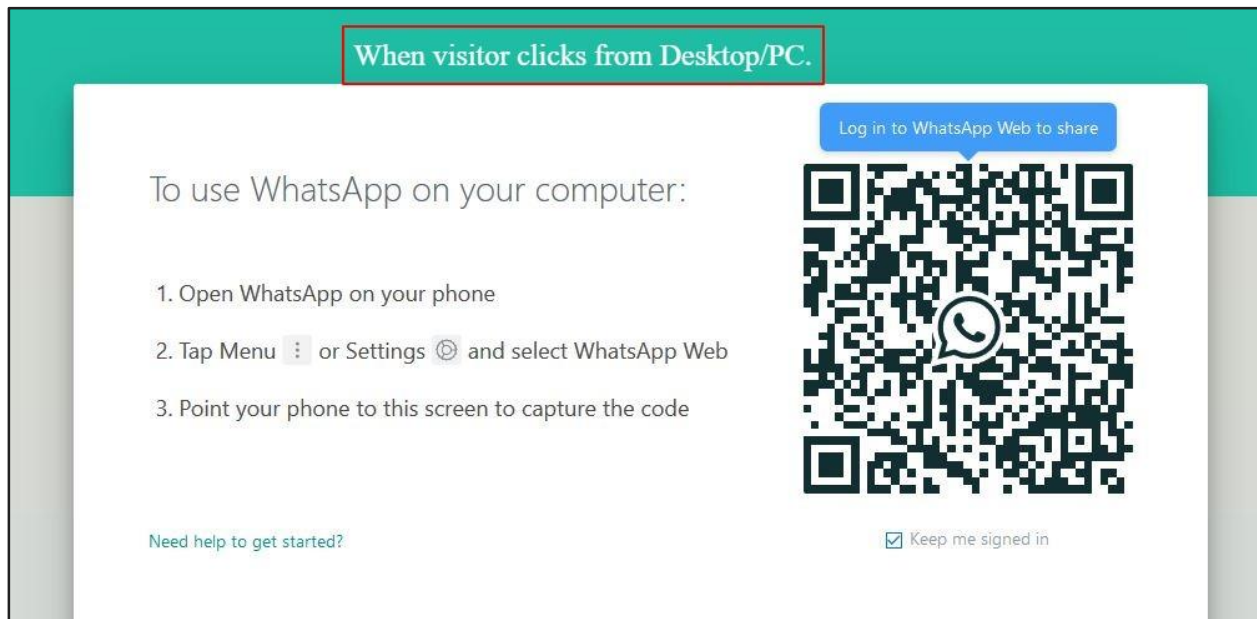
When visitor clicks from Desktop/PC.

Log in to WhatsApp Web to share

To use WhatsApp on your computer:

1. Open WhatsApp on your phone

2. Tap Menu ⋮ or Settings and select WhatsApp Web

3. Point your phone to this screen to capture the code

Need help to get started?

Keep me signed in